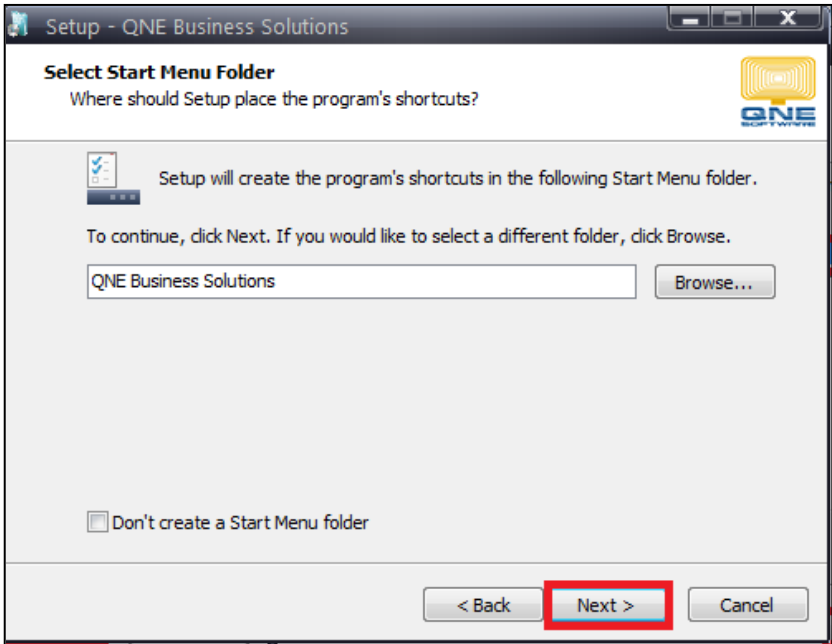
Setup - QNE Business Solutions

Select Start Menu Folder
Where should Setup place the program's shortcuts?

QNE SOFTWARE

Setup will create the program's shortcuts in the following Start Menu folder.

To continue, click Next. If you would like to select a different folder, click Browse.

QNE Business Solutions

Browse...

Don't create a Start Menu folder

< Back

Next >

Cancel